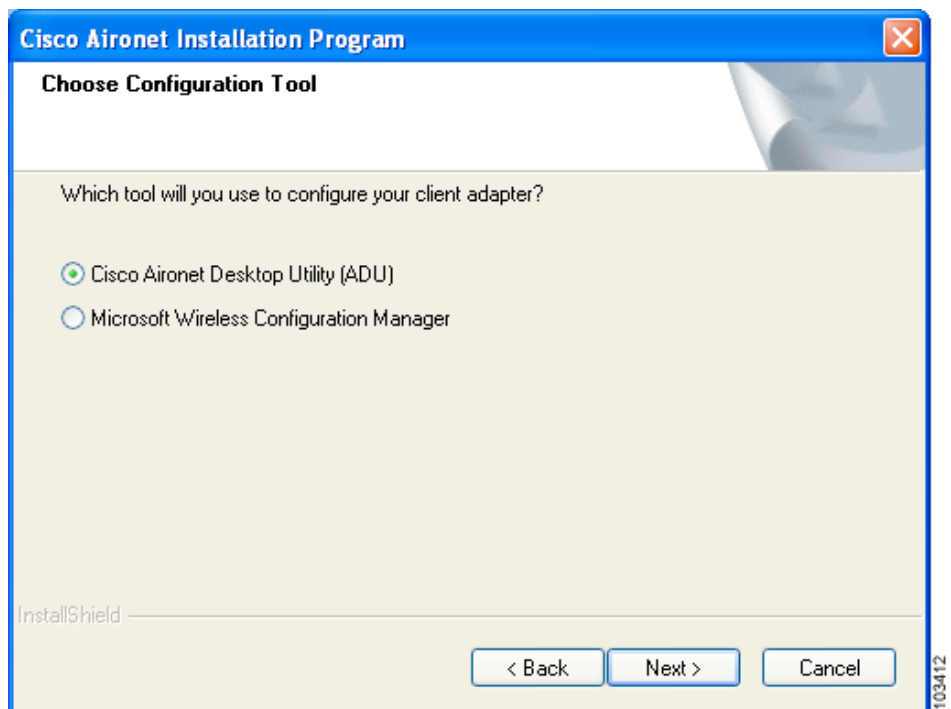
Cisco Aironet Installation Program

Choose Configuration Tool

Which tool will you use to configure your client adapter?

Cisco Aironet Desktop Utility (ADU)

Microsoft Wireless Configuration Manager

InstallShield

< Back

Next >

Cancel

103412